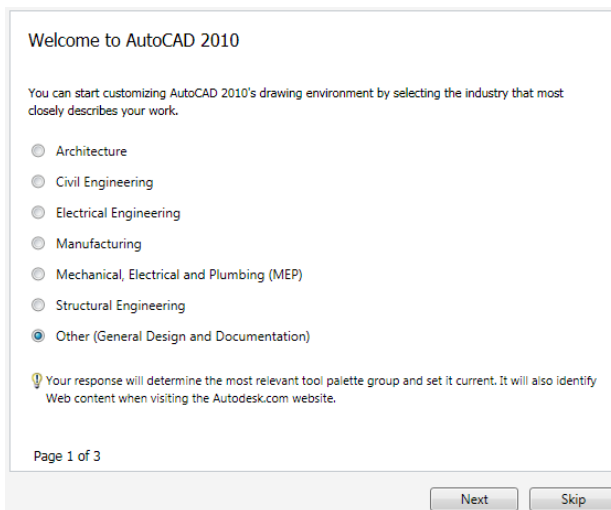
Welcome to AutoCAD 2010

You can start customizing AutoCAD 2010's drawing environment by selecting the industry that most closely describes your work.

Architecture

Civil Engineering

Electrical Engineering

Manufacturing

Mechanical, Electrical and Plumbing (MEP)

Structural Engineering

Other (General Design and Documentation)

Your response will determine the most relevant tool palette group and set it current. It will also identify Web content when visiting the Autodesk.com website.

Page 1 of 3

Next

Skip